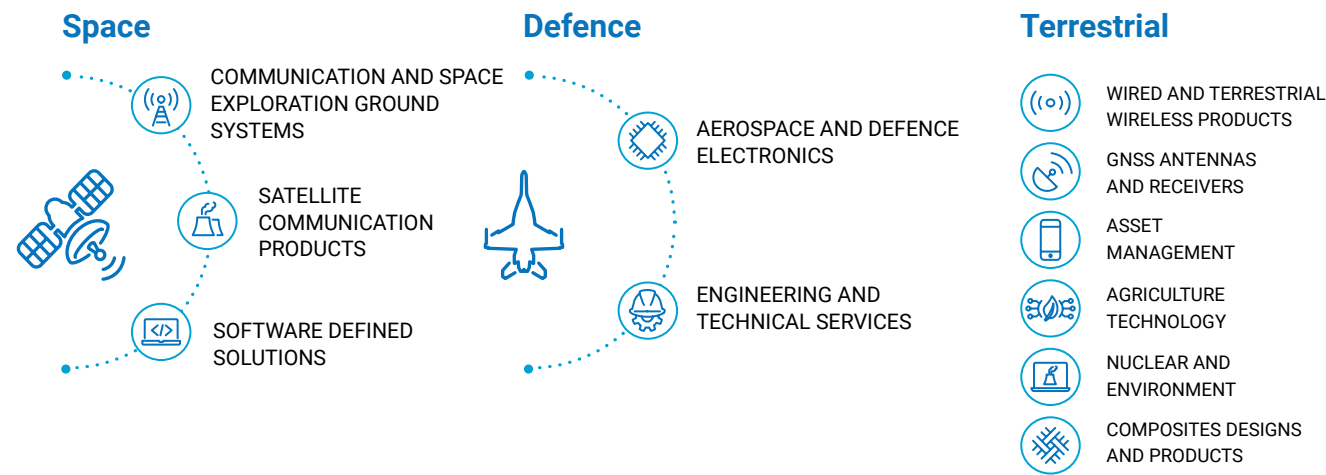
Space

COMMUNICATION AND SPACE EXPLORATION GROUND SYSTEMS

SATELLITE COMMUNICATION PRODUCTS

SOFTWARE DEFINED SOLUTIONS

Defence

AEROSPACE AND DEFENCE ELECTRONICS

ENGINEERING AND TECHNICAL SERVICES

Terrestrial

WIRED AND TERRESTRIAL WIRELESS PRODUCTS

GNSS ANTENNAS AND RECEIVERS

ASSET MANAGEMENT

AGRICULTURE TECHNOLOGY

NUCLEAR AND ENVIRONMENT

COMPOSITES DESIGNS AND PRODUCTS